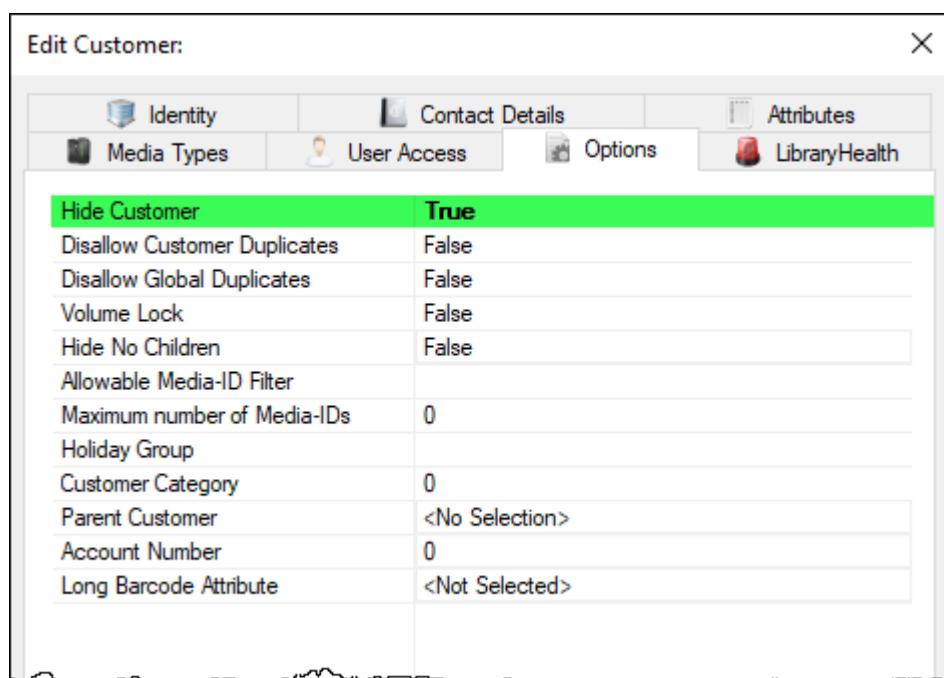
Edit Customer:

Identity | Contact Details | Attributes
Media Types | User Access | Options | LibraryHealth

| | |
|---|---|
| Hide Customer | True |
| Disallow Customer Duplicates | False |
| Disallow Global Duplicates | False |
| Volume Lock | False |
| Hide No Children | False |
| Allowable Media-ID Filter | |
| Maximum number of Media-IDs | 0 |
| Holiday Group | |
| Customer Category | 0 |
| Parent Customer | <No Selection> |
| Account Number | 0 |
| Long Barcode Attribute | <Not Selected> |